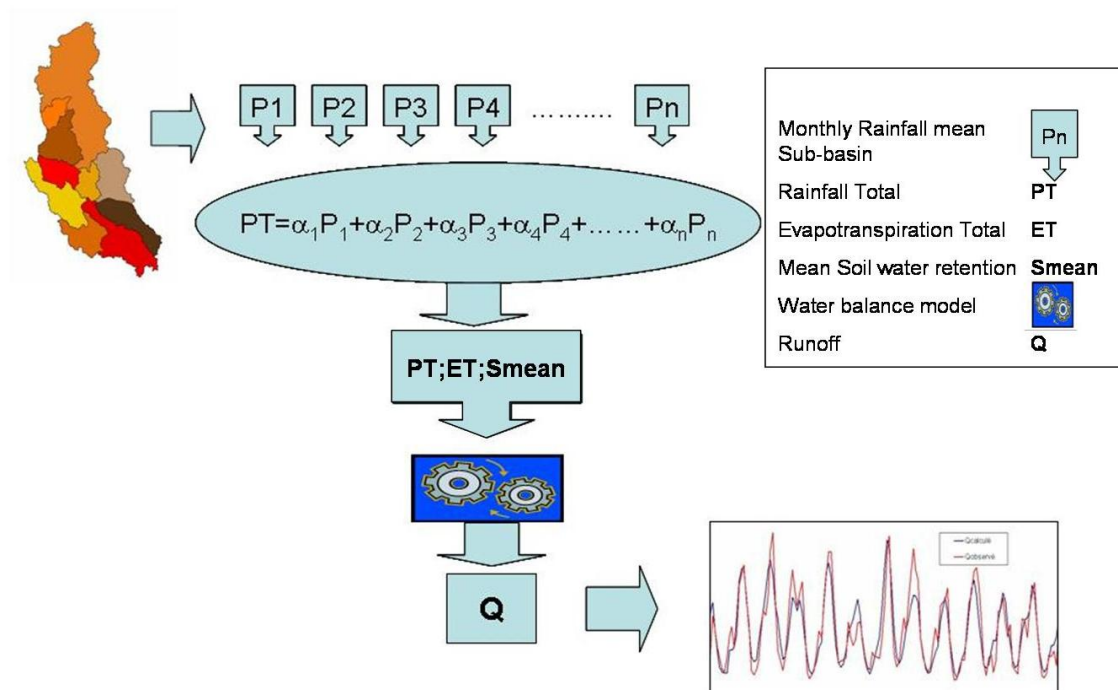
P1 P2 P3 P4 .......... Pn

$PT=\alpha_1P_1+\alpha_2P_2+\alpha_3P_3+\alpha_4P_4+\ldots\ldots+\alpha_nP_n$

PT;ET;Smean

Q

| | |
|---|---|
| Monthly Rainfall mean Sub-basin | Pn |
| Rainfall Total | PT |
| Evapotranspiration Total | ET |
| Mean Soil water retention | Smean |
| Water balance model | |
| Runoff | Q |

Qcalculé
Qobservé